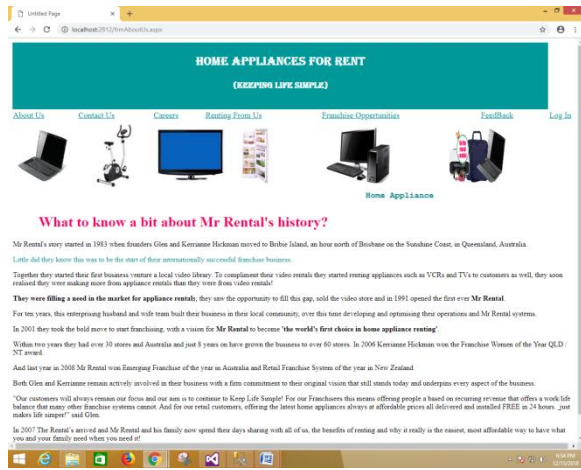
Untitled Page

localhost:2012/frmAboutUs.aspx

HOME APPLIANCES FOR RENT

(KEEPING LIFE SIMPLE)

About Us | Contact Us | Careers | Renting From Us | Franchise Opportunities | FeedBack | Log In

Home Appliance

What to know a bit about Mr Rental's history?

Mr Rental's story started in 1983 when founders Glen and Kerrianne Hickman moved to Bribie Island, an hour north of Brisbane on the Sunshine Coast, in Queensland, Australia.

Little did they know this was to be the start of their internationally successful franchise business.

Together they started their first business venture a local video library. To compliment their video rentals they started renting appliances such as VCRs and TVs to customers as well, they soon realised they were making more from appliance rentals than they were from video rentals!

They were filling a need in the market for appliance rentals; they saw the opportunity to fill this gap, sold the video store and in 1991 opened the first ever Mr Rental.

For ten years, this enterprising husband and wife team built their business in their local community, over this time developing and optimising their operations and Mr Rental systems.

In 2001 they took the bold move to start franchising, with a vision for Mr Rental to become 'the world's first choice in home appliance renting'.

Within two years they had over 30 stores and Australia and just 8 years on have grown the business to over 60 stores. In 2006 Kerrianne Hickman won the Franchise Women of the Year QLD / NT award.

And last year in 2008 Mr Rental won Emerging Franchise of the year in Australia and Retail Franchise System of the year in New Zealand.

Both Glen and Kerrianne remain actively involved in their business with a firm commitment to their original vision that still stands today and underpins every aspect of the business.

"Our customers will always remain our focus and our aim is to continue to Keep Life Simple! For our Franchisees this means offering people a based on recurring revenue that offers a work/life balance that many other franchise systems cannot. And for our retail customers, offering the latest home appliances always at affordable prices all delivered and installed FREE in 24 hours. just makes life simple!" said Glen.

In 2007 The Rental's arrived and Mr Rental and his family now spend their days sharing with all of us, the benefits of renting and why it really is the easiest, most affordable way to have what you and your family need when you need it!